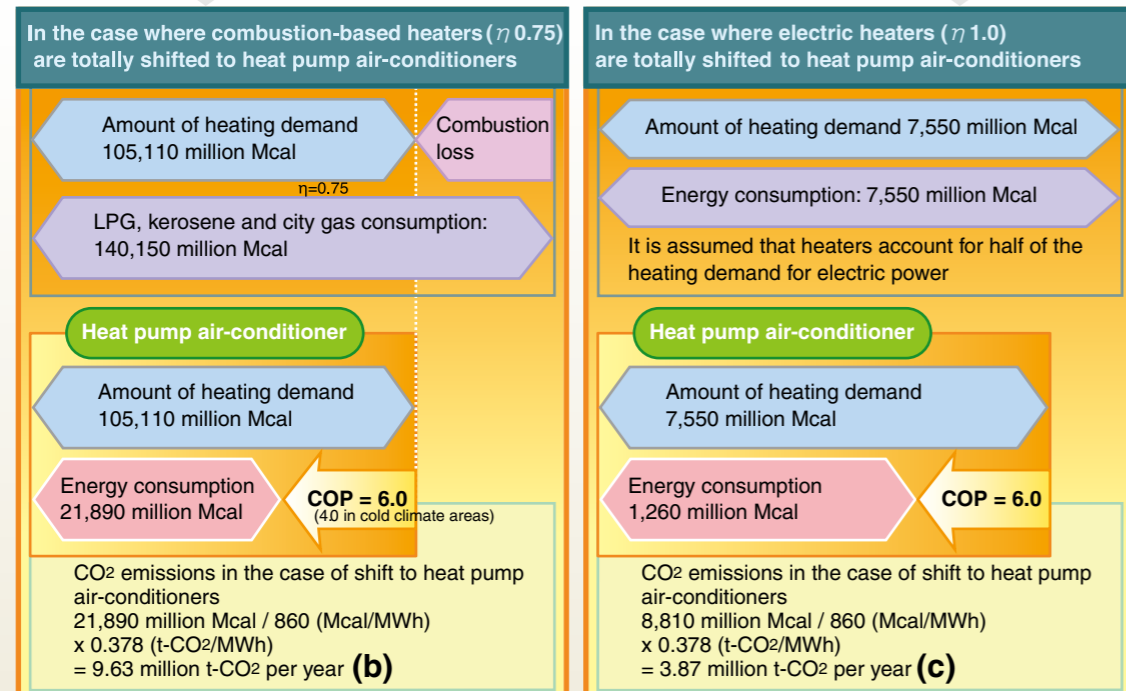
In the case where combustion-based heaters ($\eta$ 0.75) are totally shifted to heat pump air-conditioners

Amount of heating demand 105,110 million Mcal

Combustion loss

η=0.75

LPG, kerosene and city gas consumption: 140,150 million Mcal

Heat pump air-conditioner

Amount of heating demand 105,110 million Mcal

Energy consumption 21,890 million Mcal

COP = 6.0 (4.0 in cold climate areas)

CO2 emissions in the case of shift to heat pump air-conditioners
21,890 million Mcal / 860 (Mcal/MWh)
x 0.378 (t-CO2/MWh)
= 9.63 million t-CO2 per year (b)

In the case where electric heaters ($\eta$ 1.0) are totally shifted to heat pump air-conditioners

Amount of heating demand 7,550 million Mcal

Energy consumption: 7,550 million Mcal

It is assumed that heaters account for half of the heating demand for electric power

Heat pump air-conditioner

Amount of heating demand 7,550 million Mcal

Energy consumption 1,260 million Mcal

COP = 6.0

CO2 emissions in the case of shift to heat pump air-conditioners
8,810 million Mcal / 860 (Mcal/MWh)
x 0.378 (t-CO2/MWh)
= 3.87 million t-CO2 per year (c)